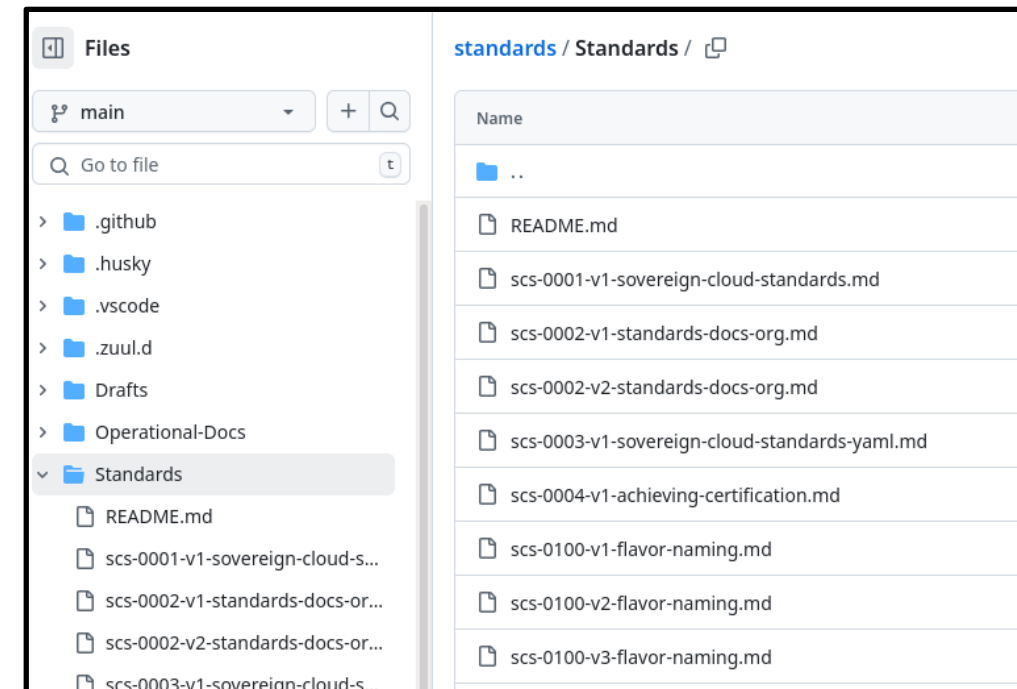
Files

main

+

Go to file

t

.github

.husky

.vscode

.zuul.d

Drafts

Operational-Docs

Standards

README.md

scs-0001-v1-sovereign-cloud-s...

scs-0002-v1-standards-docs-or...

scs-0002-v2-standards-docs-or...

scs-0003-v1-sovereign-cloud-s...

standards / Standards /

| Name |
|---|
| .. |
| README.md |
| scs-0001-v1-sovereign-cloud-standards.md |
| scs-0002-v1-standards-docs-org.md |
| scs-0002-v2-standards-docs-org.md |
| scs-0003-v1-sovereign-cloud-standards-yaml.md |
| scs-0004-v1-achieving-certification.md |
| scs-0100-v1-flavor-naming.md |
| scs-0100-v2-flavor-naming.md |
| scs-0100-v3-flavor-naming.md |